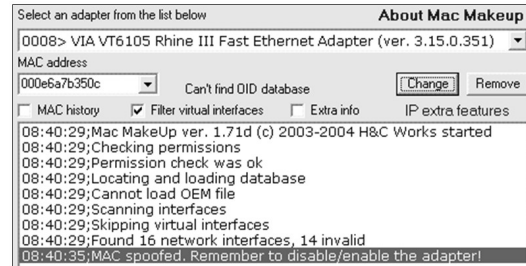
Select an adapter from the list below

About Mac Makeup

0008> VIA VT6105 Rhine III Fast Ethernet Adapter (ver. 3.15.0.351)

MAC address

000e6a7b350c

Can't find OID database

Change

Remove

MAC history

Filter virtual interfaces

Extra info

IP extra features

08:40:29;Mac MakeUp ver. 1.71d (c) 2003-2004 H&C Works started
08:40:29;Checking permissions
08:40:29;Permission check was ok
08:40:29;Locating and loading database
08:40:29;Cannot load OEM file
08:40:29;Scanning interfaces
08:40:29;Skipping virtual interfaces
08:40:29;Found 16 network interfaces, 14 invalid
08:40:35;MAC spoofed. Remember to disable/enable the adapter!